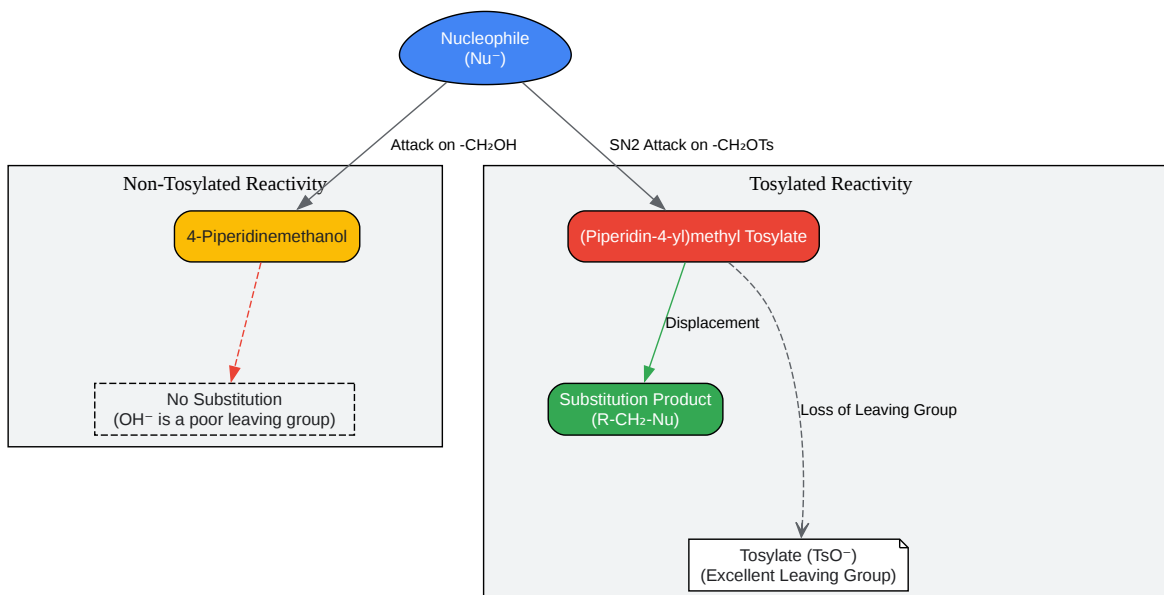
Nucleophile
(Nu⁻)

Attack on -CH₂OH

SN2 Attack on -CH₂OTs

Non-Tosylated Reactivity

4-Piperidinemethanol

No Substitution
(OH⁻ is a poor leaving group)

Tosylated Reactivity

(Piperidin-4-yl)methyl Tosylate

Displacement

Substitution Product
(R-CH₂-Nu)

Loss of Leaving Group

Tosylate (TsO⁻)
(Excellent Leaving Group)